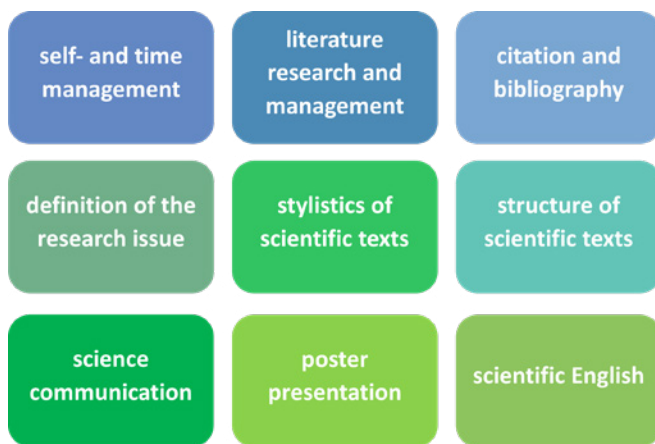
self- and time management

literature research and management

citation and bibliography

definition of the research issue

stylistics of scientific texts

structure of scientific texts

science communication

poster presentation

scientific English